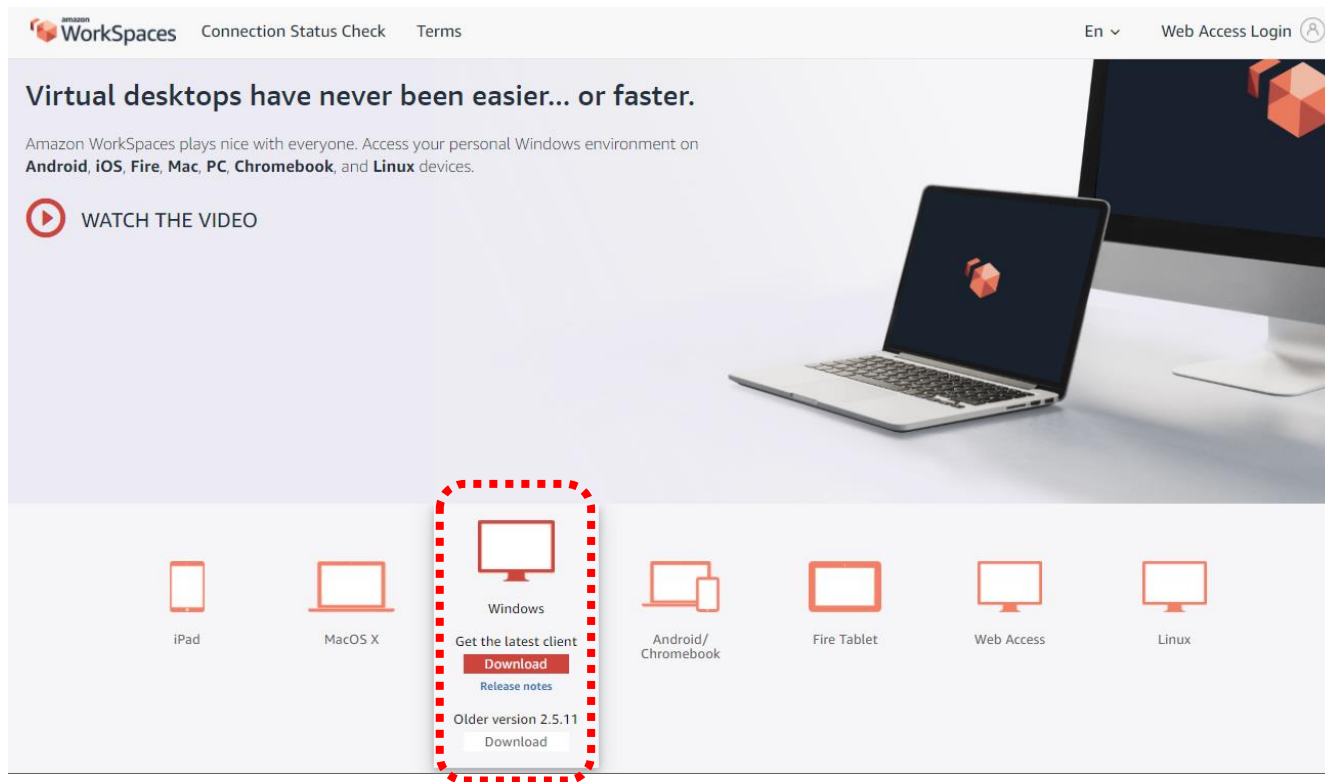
amazon WorkSpaces Connection Status Check Terms En Web Access Login

Virtual desktops have never been easier... or faster.

Amazon WorkSpaces plays nice with everyone. Access your personal Windows environment on **Android**, **iOS**, **Fire**, **Mac**, **PC**, **Chromebook**, and **Linux** devices.

WATCH THE VIDEO

iPad

MacOS X

Windows

Get the latest client

Download

Release notes

Older version 2.5.11

Download

Android/ Chromebook

Fire Tablet

Web Access

Linux